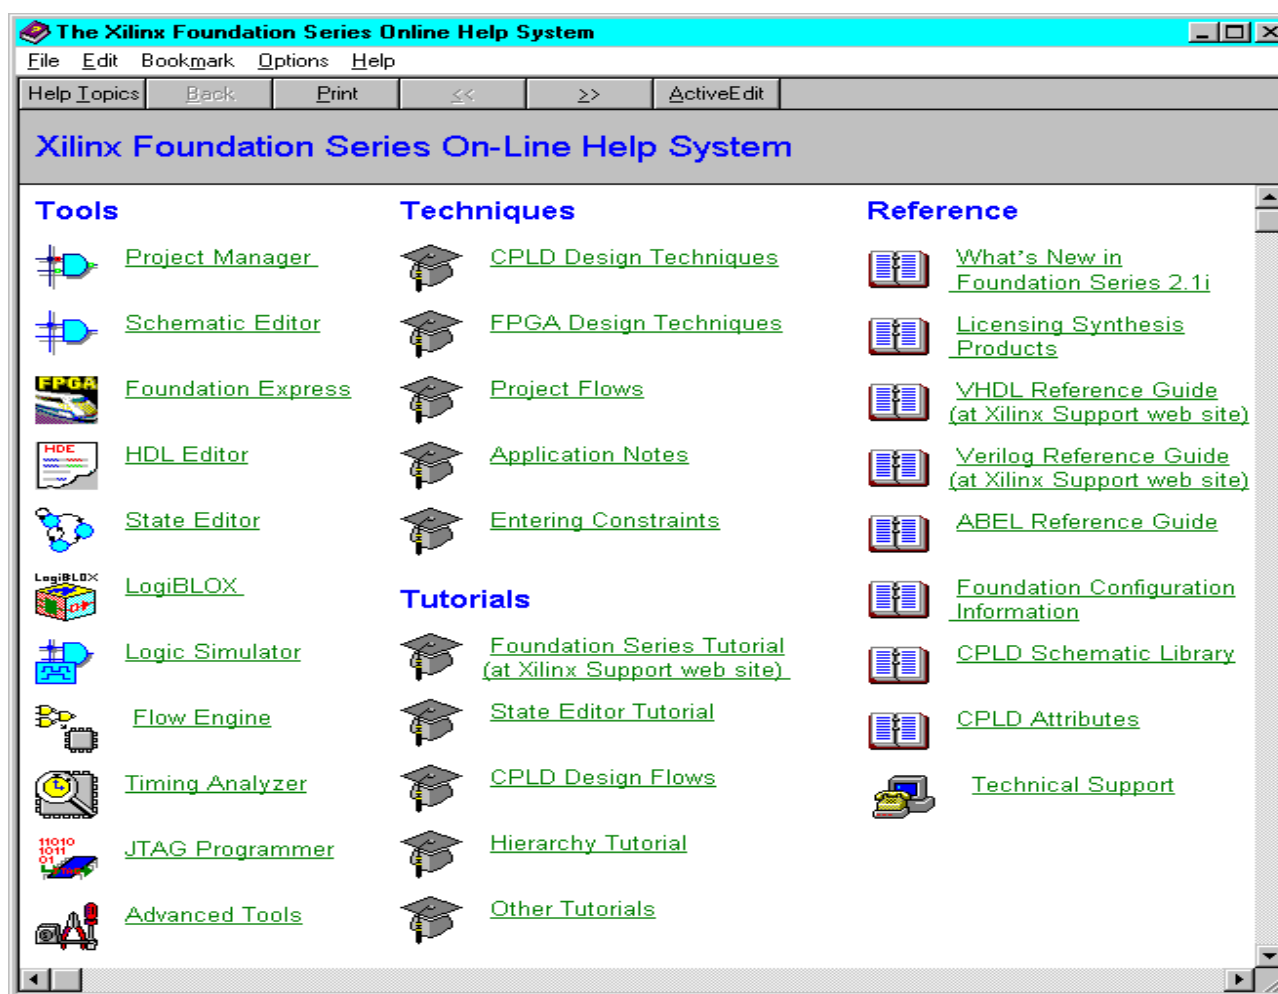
The Xilinx Foundation Series Online Help System

File Edit Bookmark Options Help

Help Topics | Back | Print | << | >> | ActiveEdit

Xilinx Foundation Series On-Line Help System

Tools

Project Manager

Schematic Editor

FPGA

Foundation Express

HDE

HDL Editor

State Editor

LogiBLOX

LogiBLOX

Logic Simulator

Flow Engine

Timing Analyzer

11010
1011
01

JTAG Programmer

Advanced Tools

Techniques

CPLD Design Techniques

FPGA Design Techniques

Project Flows

Application Notes

Entering Constraints

Tutorials

Foundation Series Tutorial (at Xilinx Support web site)

State Editor Tutorial

CPLD Design Flows

Hierarchy Tutorial

Other Tutorials

Reference

What's New in Foundation Series 2.1i

Licensing Synthesis Products

VHDL Reference Guide (at Xilinx Support web site)

Verilog Reference Guide (at Xilinx Support web site)

ABEL Reference Guide

Foundation Configuration Information

CPLD Schematic Library

CPLD Attributes

Technical Support